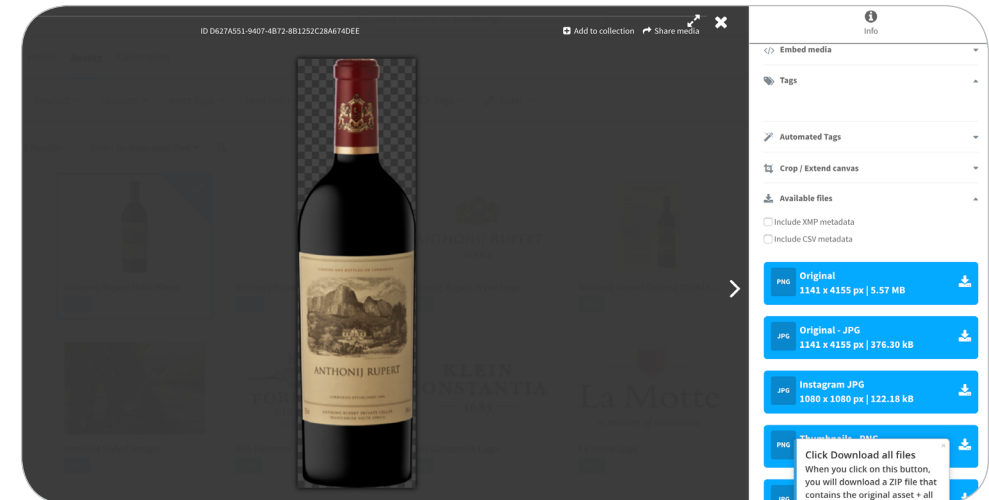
ID D627A551-9407-4B72-8B1252C28A674DEE

Add to collection

Share media

ANTHONIJ RUPERT

Info

Embed media

Tags

Automated Tags

Crop / Extend canvas

Available files

Include XMP metadata

Include CSV metadata

PNG
Original
1141 x 4155 px | 5.57 MB

JPG
Original - JPG
1141 x 4155 px | 376.30 kB

JPG
Instagram JPG
1080 x 1080 px | 122.18 kB

PNG
Thumbnails - PNG

Click Download all files
When you click on this button, you will download a ZIP file that contains the original asset + all